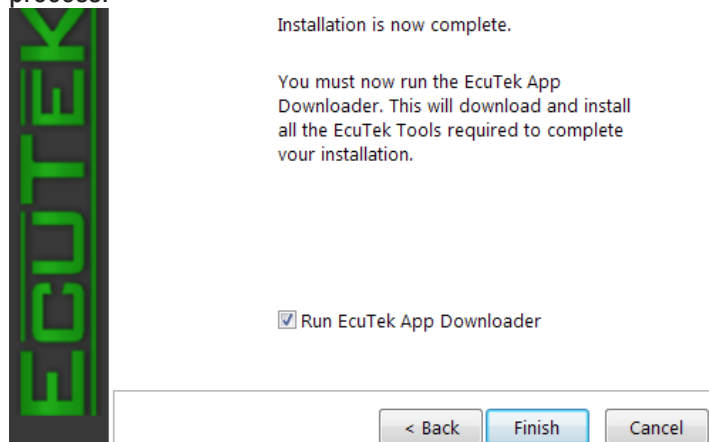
process.

ECUTEK

Installation is now complete.

You must now run the EcuTek App Downloader. This will download and install all the EcuTek Tools required to complete your installation.

Run EcuTek App Downloader

< Back Finish Cancel